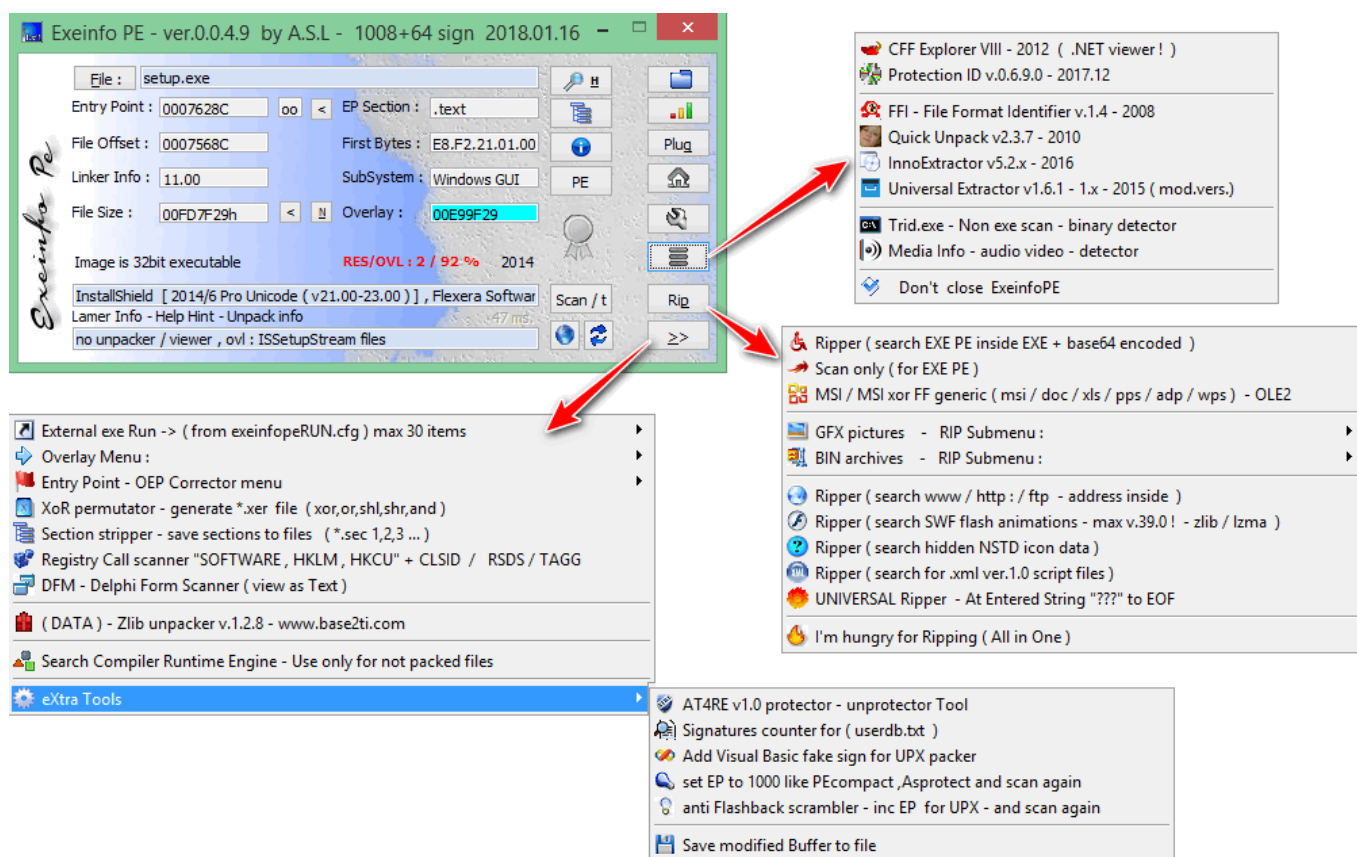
Exeinfo PE - ver.0.0.4.9 by A.S.L - 1008+64 sign 2018.01.16

Exeinfo Pe

File : setup.exe
H
Entry Point : 0007628C oo < EP Section : .text
File Offset : 0007568C First Bytes : E8.F2.21.01.00
Plug
Linker Info : 11.00 SubSystem : Windows GUI PE
File Size : 00FD7F29h < N Overlay : 00E99F29
Image is 32bit executable RES/OVL : 2 / 92 % 2014
InstallShield [ 2014/6 Pro Unicode ( v21.00-23.00 ) ] , Flexera Softwar Scan / t Rip
Lamer Info - Help Hint - Unpack info 47 ms.
no unpacker / viewer , ovl : ISSetupStream files >>

CFF Explorer VIII - 2012 ( .NET viewer ! )
Protection ID v.0.6.9.0 - 2017.12
FFI - File Format Identifier v.1.4 - 2008
Quick Unpack v2.3.7 - 2010
InnoExtractor v5.2.x - 2016
Universal Extractor v1.6.1 - 1.x - 2015 ( mod.vers.)
Trid.exe - Non exe scan - binary detector
Media Info - audio video - detector
Don't close ExeinfoPE

Ripper ( search EXE PE inside EXE + base64 encoded )
Scan only ( for EXE PE )
MSI / MSI xor FF generic ( msi / doc / xls / pps / adp / wps ) - OLE2
GFX pictures - RIP Submenu :
BIN archives - RIP Submenu :
Ripper ( search www / http : / ftp - address inside )
Ripper ( search SWF flash animations - max v.39.0 ! - zlib / lzma )
Ripper ( search hidden NSTD icon data )
Ripper ( search for .xml ver.1.0 script files )
UNIVERSAL Ripper - At Entered String "???" to EOF
I'm hungry for Ripping ( All in One )

External exe Run -> ( from exeinfopeRUN.cfg ) max 30 items
Overlay Menu :
Entry Point - OEP Corrector menu
XoR permutator - generate *.xer file ( xor,or,shl,shr,and )
Section stripper - save sections to files ( *.sec 1,2,3 ... )
Registry Call scanner "SOFTWARE , HKLM , HKCU" + CLSID / RSDS / TAGG
DFM - Delphi Form Scanner ( view as Text )
( DATA ) - Zlib unpacker v.1.2.8 - www.base2ti.com
Search Compiler Runtime Engine - Use only for not packed files
eXtra Tools

AT4RE v1.0 protector - unprotector Tool
Signatures counter for ( userdb.txt )
Add Visual Basic fake sign for UPX packer
set EP to 1000 like PEcompact ,Asprotect and scan again
anti Flashback scrambler - inc EP for UPX - and scan again
Save modified Buffer to file